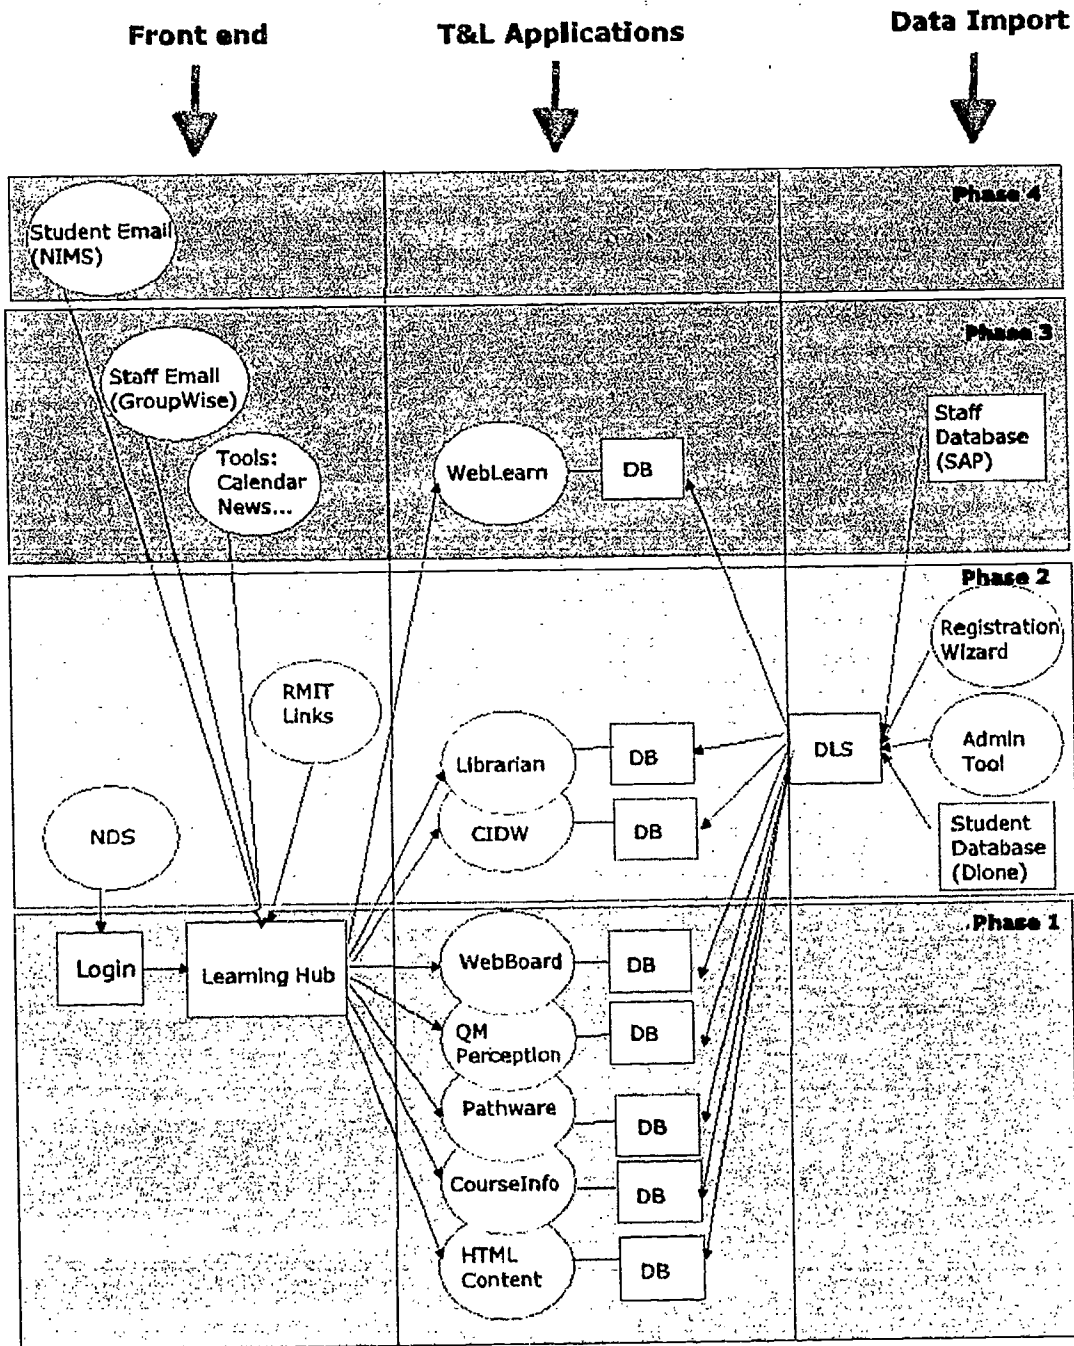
Front end

T&L Applications

Data Import

Phase 4

Student Email (NIMS)

Phase 3

Staff Email (GroupWise)

Tools: Calendar News...

WebLearn

DB

Staff Database (SAP)

Phase 2

Registration Wizard

RMIT Links

DLS

Admin Tool

Librarian

DB

NDS

CIDW

DB

Student Database (Dione)

Phase 1

Login

Learning Hub

WebBoard

DB

QM Perception

DB

Pathware

DB

CourseInfo

DB

HTML Content

DB